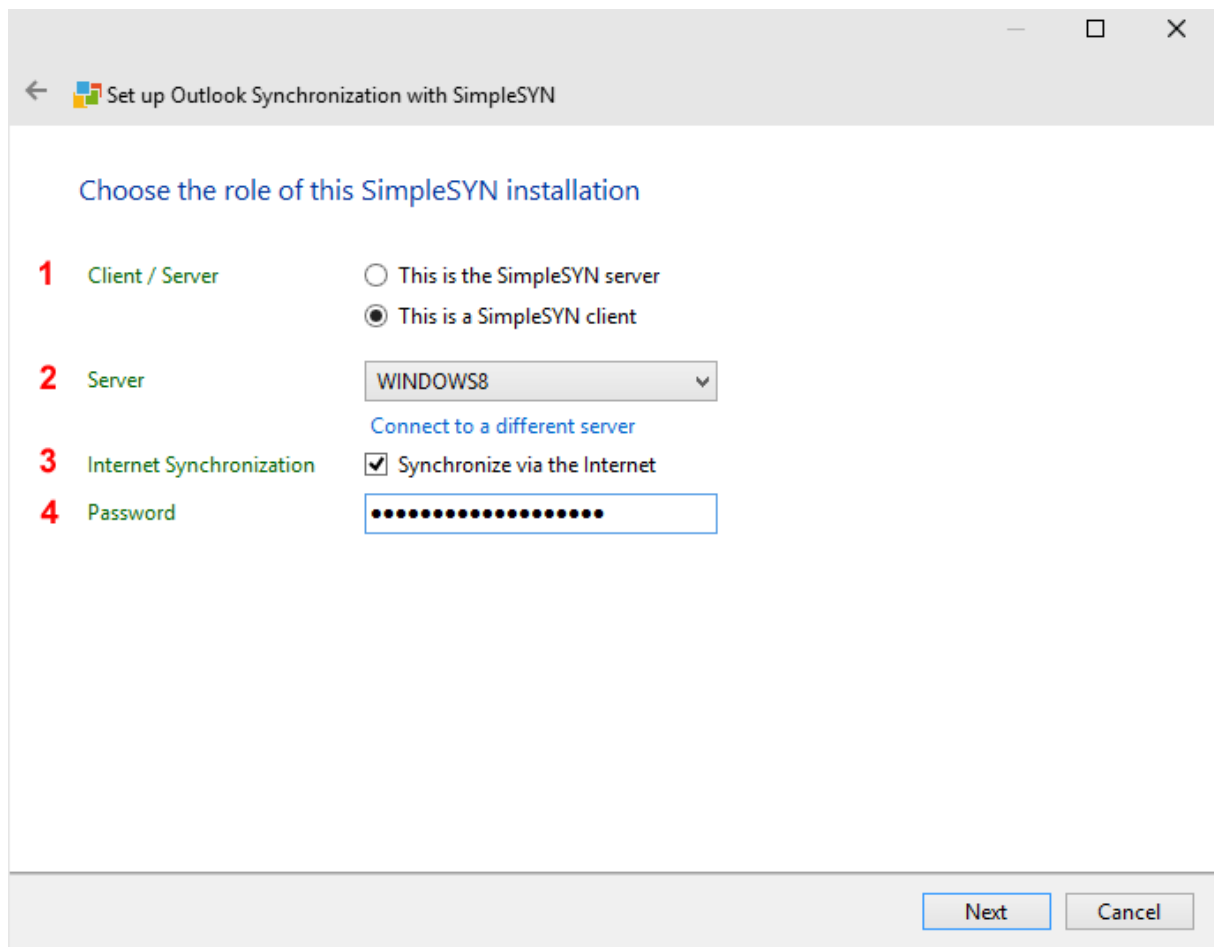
Set up Outlook Synchronization with SimpleSYN

Choose the role of this SimpleSYN installation

1 Client / Server
This is the SimpleSYN server
This is a SimpleSYN client

2 Server
WINDOWS8
Connect to a different server

3 Internet Synchronization
Synchronize via the Internet

4 Password
•••••••••••••••••••

Next
Cancel